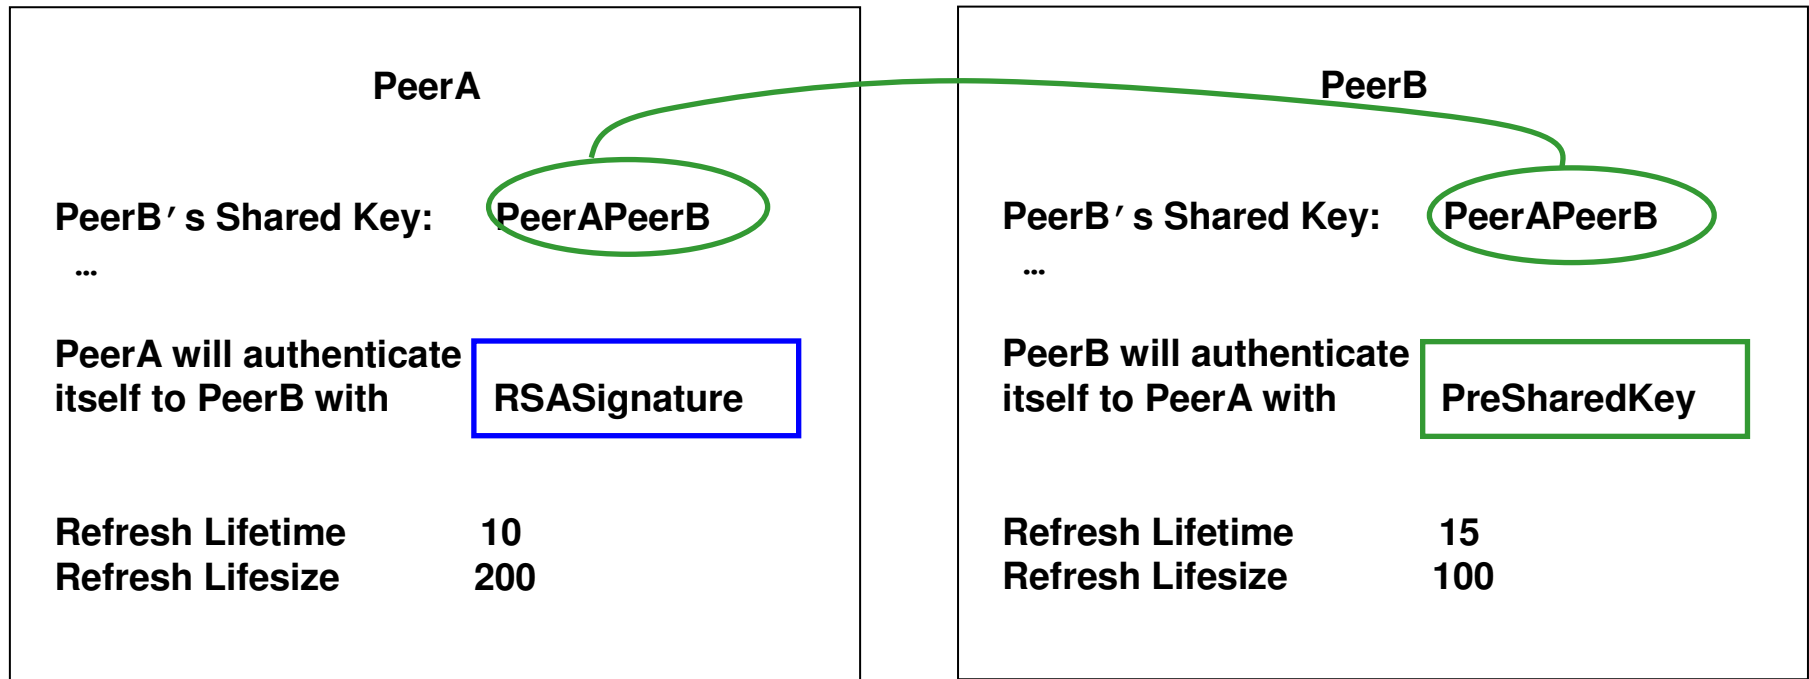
PeerA

PeerB′s Shared Key: PeerAPeerB

...

PeerA will authenticate itself to PeerB with

RSASignature

Refresh Lifetime 10
Refresh Lifesize 200

PeerB

PeerB′s Shared Key: PeerAPeerB

...

PeerB will authenticate itself to PeerA with

PreSharedKey

Refresh Lifetime 15
Refresh Lifesize 100